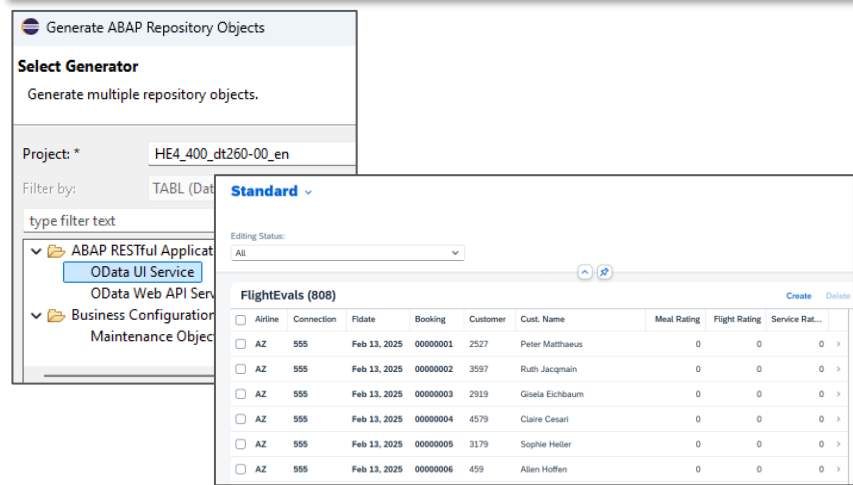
Generate ABAP Repository Objects

Select Generator

Generate multiple repository objects.

Project: * HE4_400_dt260-00_en

Filter by: TABL (Dat

type filter text

ABAP RESTful Applicati

OData UI Service

OData Web API Serv

Business Configuration

Maintenance Object

Standard

Editing Status:

All

FlightEvals (808)

Create Delete

| | Airline | Connection | Fldate | Booking | Customer | Cust. Name | Meal Rating | Flight Rating | Service Rat... | |
|---|---|---|---|---|---|---|---|---|---|---|
| | AZ | 555 | Feb 13, 2025 | 00000001 | 2527 | Peter Matthaeus | 0 | 0 | 0 | > |
| | AZ | 555 | Feb 13, 2025 | 00000002 | 3597 | Ruth Jacqmain | 0 | 0 | 0 | > |
| | AZ | 555 | Feb 13, 2025 | 00000003 | 2919 | Gisela Eichbaum | 0 | 0 | 0 | > |
| | AZ | 555 | Feb 13, 2025 | 00000004 | 4579 | Claire Cesari | 0 | 0 | 0 | > |
| | AZ | 555 | Feb 13, 2025 | 00000005 | 3179 | Sophie Heller | 0 | 0 | 0 | > |
| | AZ | 555 | Feb 13, 2025 | 00000006 | 459 | Allen Hoffen | 0 | 0 | 0 | > |